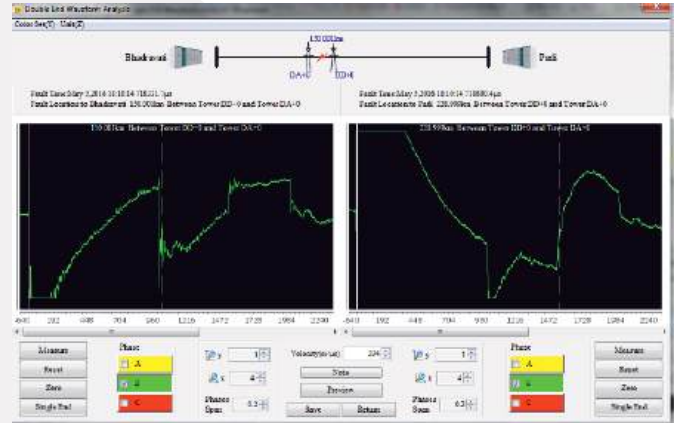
Double End Waveform Analysis
Colour Set(T) Units(Z)

Bhadrawati
150.00km
DA+0
DD+0
Padi

Fault Time:May 3,2016 10:18:54.718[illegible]µs
Fault Location to Bhadrawati 150.00km Between Tower DD+0 and Tower DA+0

Fault Time:May 3,2016 10:18:54.718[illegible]µs
Fault Location to Padi 228.998km Between Tower DD+0 and Tower DA+0

150.00km Between Tower DD+0 and Tower DA+0

228.998km Between Tower DD+0 and Tower DA+0

-640 192 448 704 960 1216 1472 1728 1984 2240

-640 192 448 704 960 1216 1472 1728 1984 2240

Measure
Reset
Zero
Single End

Phase
A
B
C

1
4
Phases Span 0.2

Velocity(m/µs) 294
Note
Preview
Save
Return

1
4
Phases Span 0.2

Phase
A
B
C

Measure
Reset
Zero
Single End